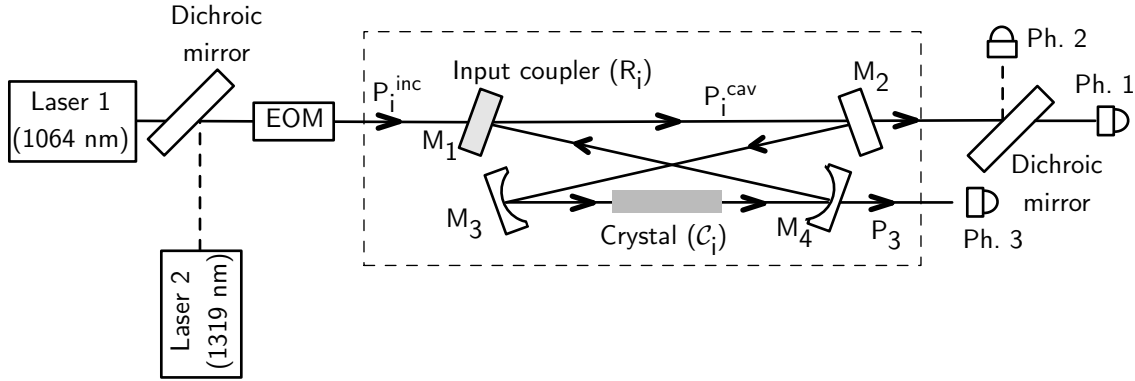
Dichroic mirror

Laser 1 (1064 nm)

EOM

$P_i^{inc}$

Input coupler ($R_i$)

$M_1$

$P_i^{cav}$

$M_2$

Ph. 2

Ph. 1

$M_3$

Crystal ($\mathcal{C}_i$)

$M_4$

$P_3$

Ph. 3

Dichroic mirror

Laser 2 (1319 nm)